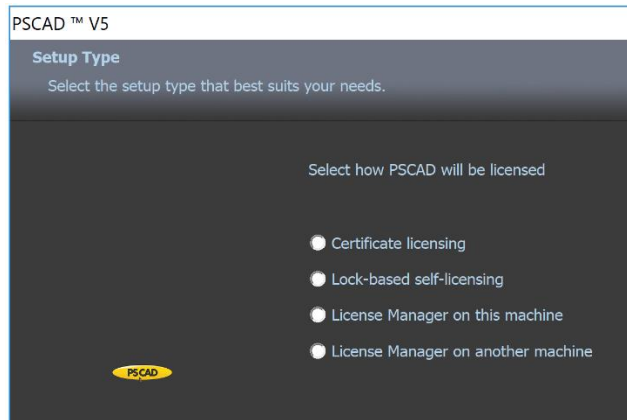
PSCAD ™ V5

Setup Type

Select the setup type that best suits your needs.

Select how PSCAD will be licensed

Certificate licensing

Lock-based self-licensing

License Manager on this machine

License Manager on another machine

PSCAD